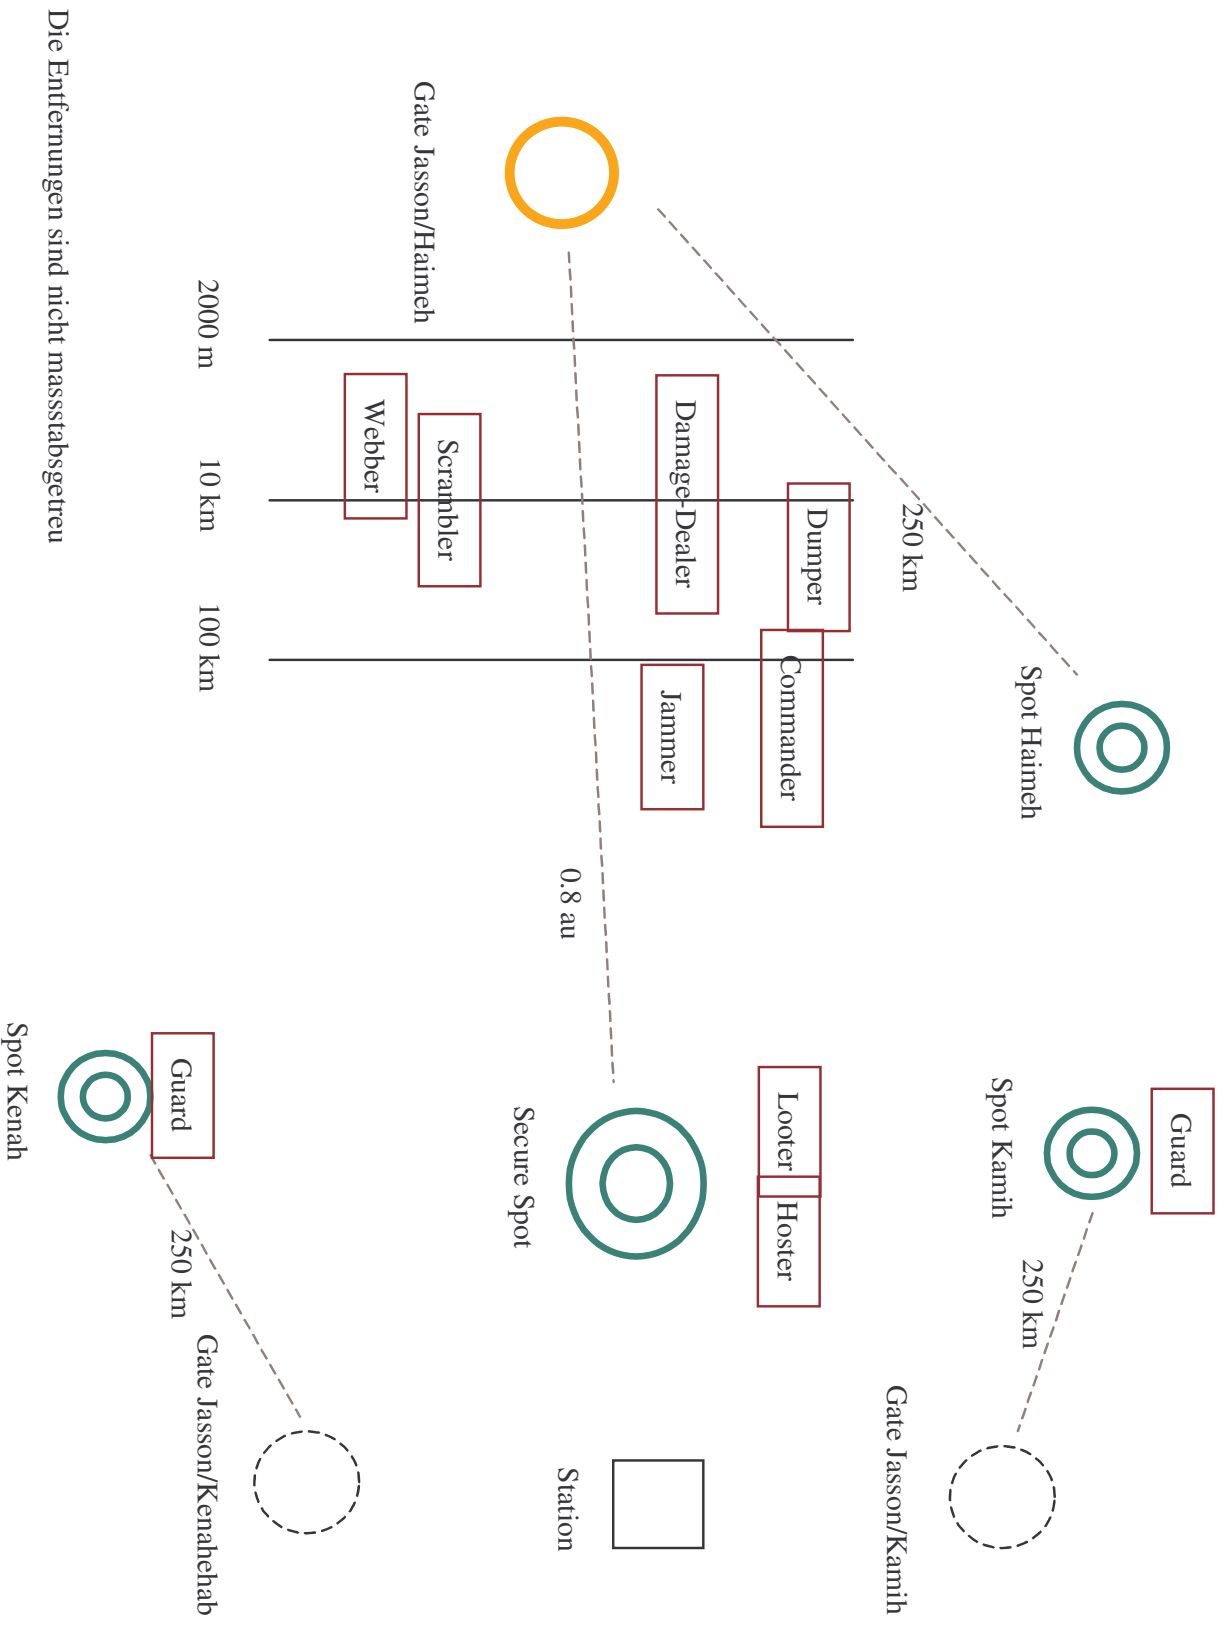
Die Entfernungen sind nicht massstabsgetreu

Gate Jasson/Haimeh

2000 m

10 km

100 km

Webber

Scrambler

Damage-Dealer

Dumper

Commander

Jammer

250 km

Spot Haimeh

0.8 au

Spot Kenah

Guard

250 km

Gate Jasson/Kenahehab

Secure Spot

Looter

Hoster

Station

Spot Kamih

Guard

250 km

Gate Jasson/Kamih